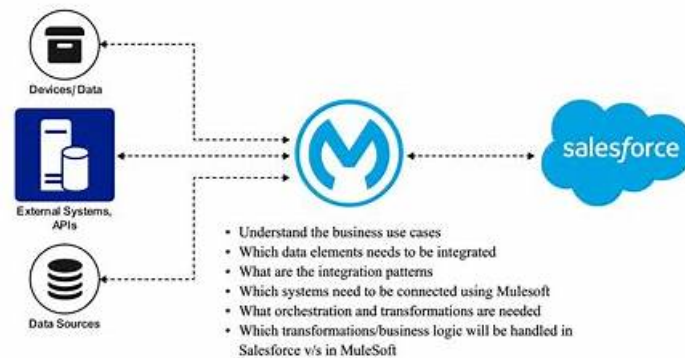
Devices/ Data

External Systems, APIs

Data Sources

salesforce

• Understand the business use cases
• Which data elements needs to be integrated
• What are the integration patterns
• Which systems need to be connected using Mulesoft
• What orchestration and transformations are needed
• Which transformations/business logic will be handled in Salesforce v/s in MuleSoft